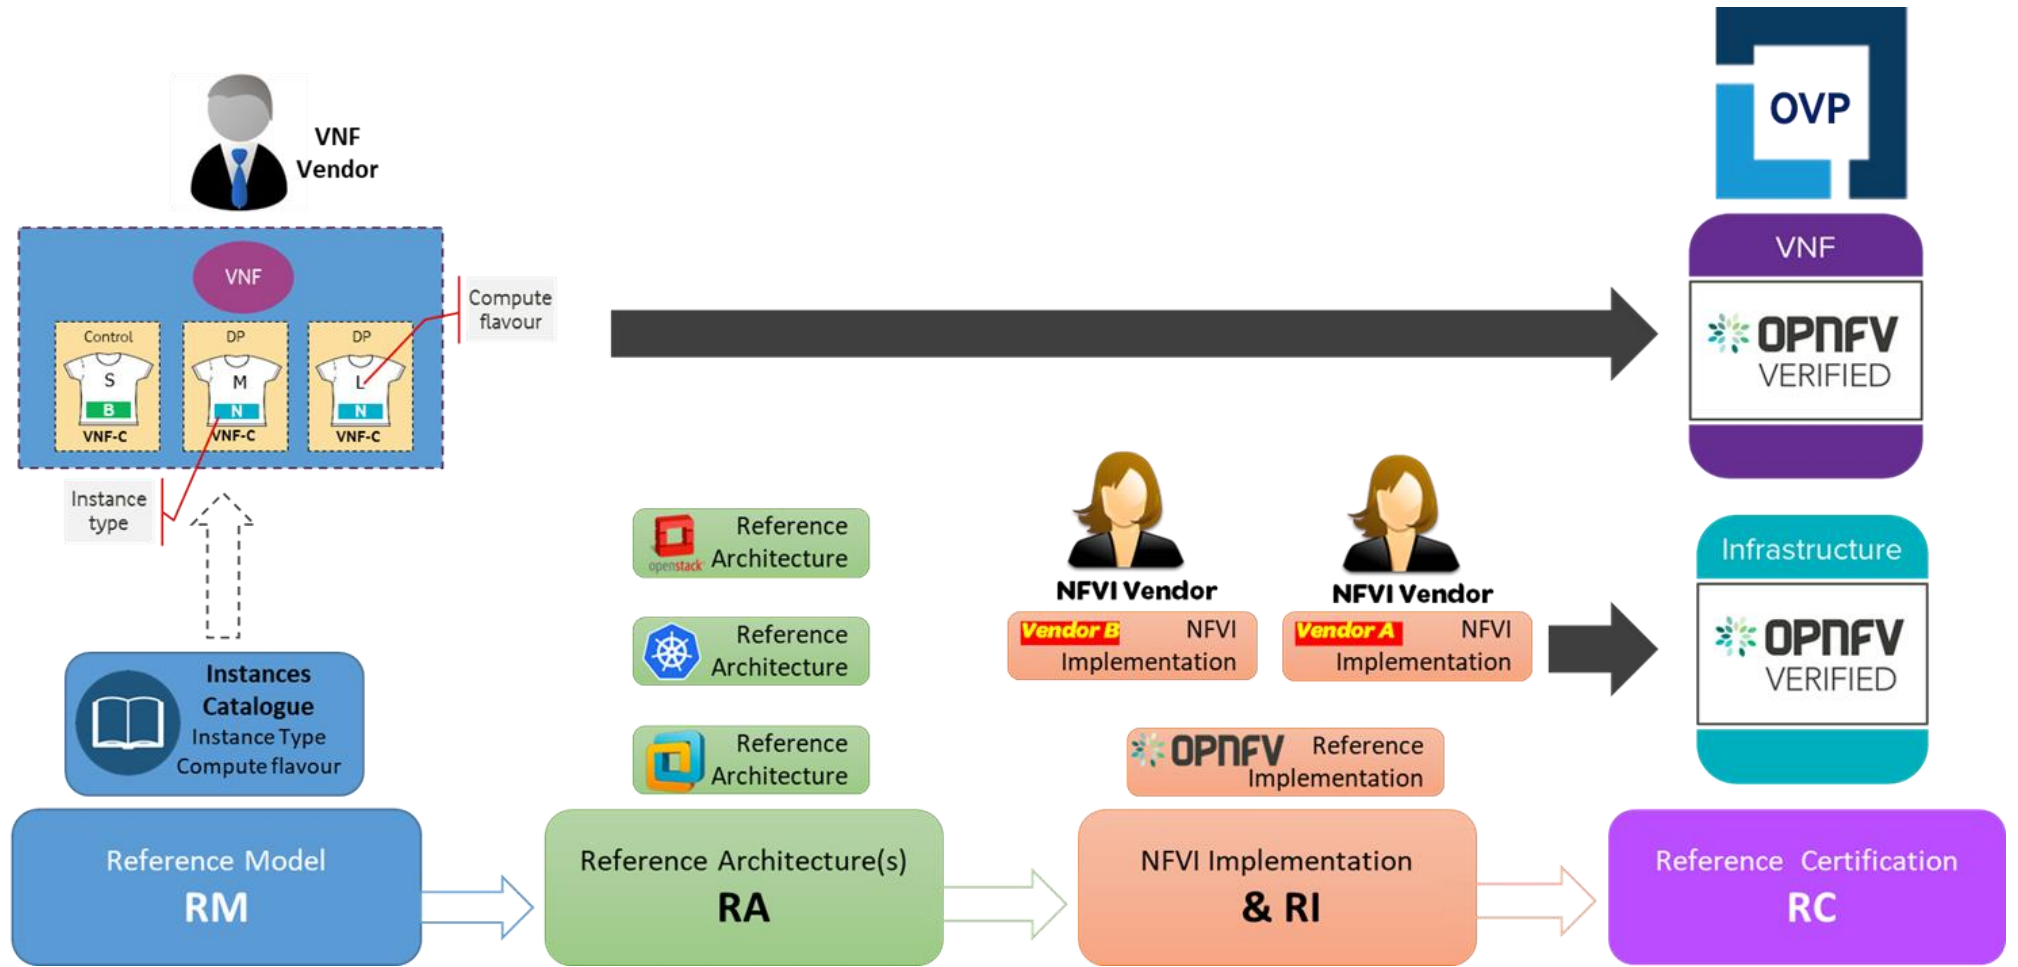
VNF Vendor

VNF

Control
S
B
VNF-C

DP
M
N
VNF-C

DP
L
N
VNF-C

Compute flavour

Instance type

Instances Catalogue
Instance Type
Compute flavour

openstack Reference Architecture

Reference Architecture

Reference Architecture

NFVI Vendor
Vendor B NFVI Implementation

NFVI Vendor
Vendor A NFVI Implementation

OPNFV Reference Implementation

OVP

VNF
OPNFV VERIFIED

Infrastructure
OPNFV VERIFIED

Reference Model
RM

Reference Architecture(s)
RA

NFVI Implementation
& RI

Reference Certification
RC